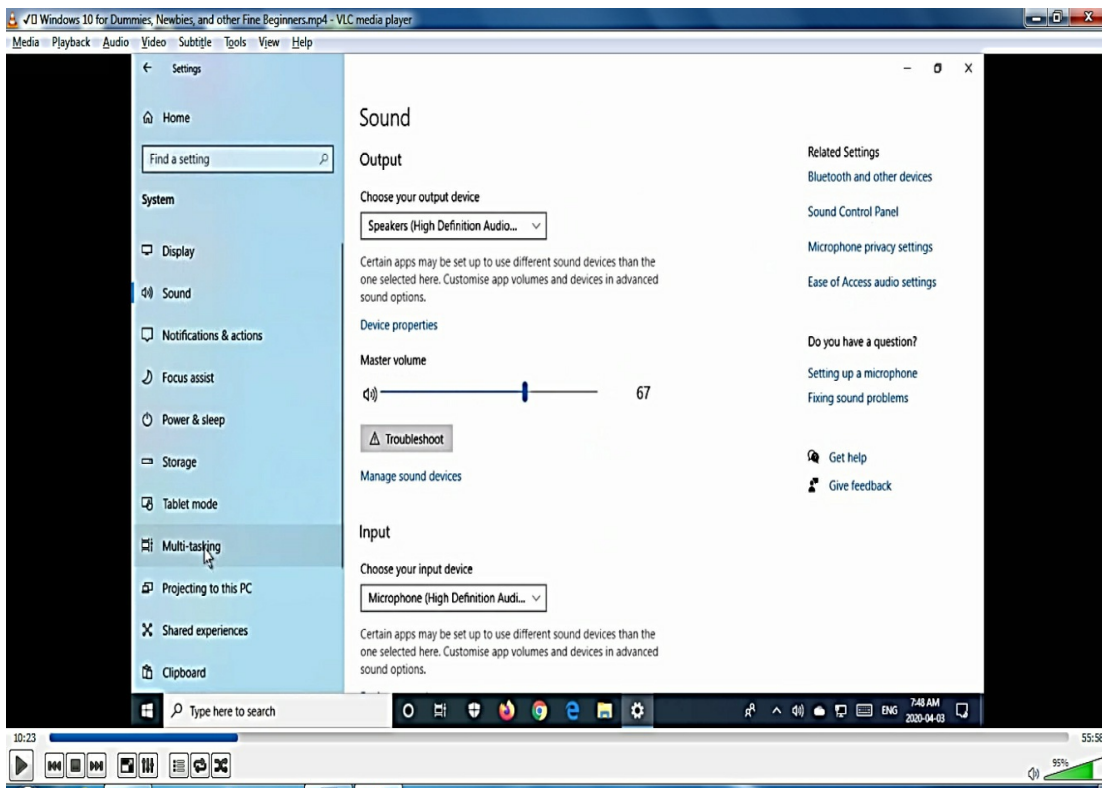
√ Windows 10 for Dummies, Newbies, and other Fine Beginners.mp4 - VLC media player
Media Playback Audio Video Subtitle Tools View Help

Settings

Home
Find a setting
System
Display
Sound
Notifications & actions
Focus assist
Power & sleep
Storage
Tablet mode
Multi-tasking
Projecting to this PC
Shared experiences
Clipboard

Sound

Output

Choose your output device
Speakers (High Definition Audio...

Certain apps may be set up to use different sound devices than the one selected here. Customise app volumes and devices in advanced sound options.

Device properties

Master volume
67

Troubleshoot

Manage sound devices

Input

Choose your input device
Microphone (High Definition Audi...

Certain apps may be set up to use different sound devices than the one selected here. Customise app volumes and devices in advanced sound options.

Related Settings
Bluetooth and other devices
Sound Control Panel
Microphone privacy settings
Ease of Access audio settings

Do you have a question?
Setting up a microphone
Fixing sound problems

Get help
Give feedback

Type here to search
ENG 7:48 AM 2020-04-03

10:23
55:58
95%